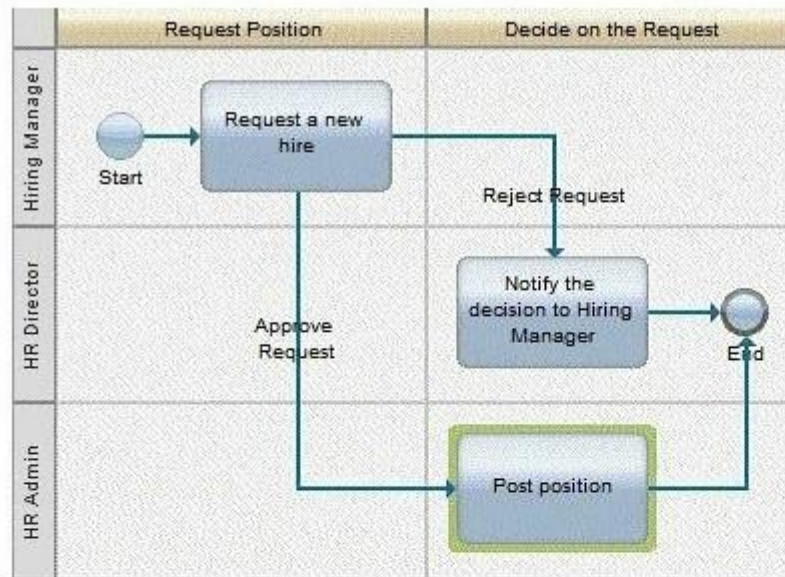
| | Request Position | Decide on the Request |
|---|---|---|

Hiring Manager

HR Director

HR Admin

Start

Request a new hire

Reject Request

Notify the decision to Hiring Manager

Approve Request

End

Post position